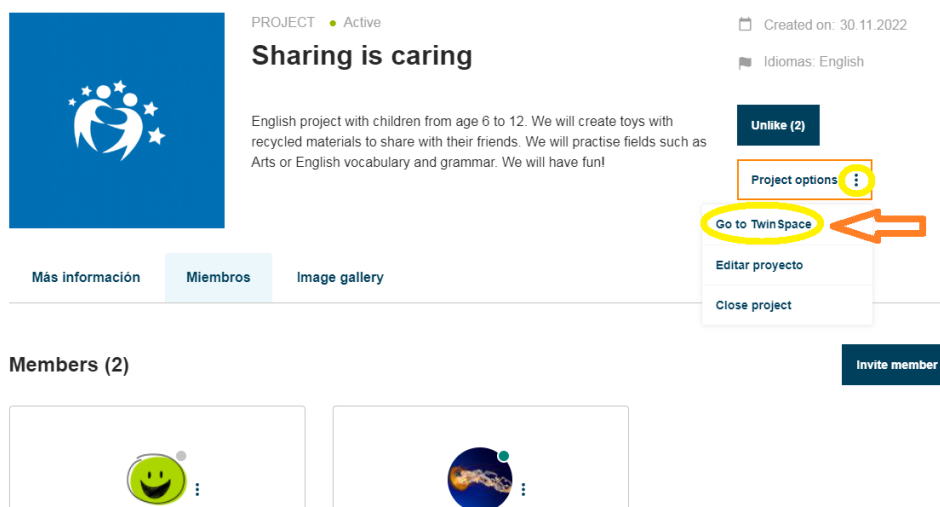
PROJECT • Active

Sharing is caring

English project with children from age 6 to 12. We will create toys with recycled materials to share with their friends. We will practise fields such as Arts or English vocabulary and grammar. We will have fun!

Created on: 30.11.2022

Idiomas: English

Unlike (2)

Project options

Go to TwinSpace

Editar proyecto

Close project

Más información

Miembros

Image gallery

Members (2)

Invite member